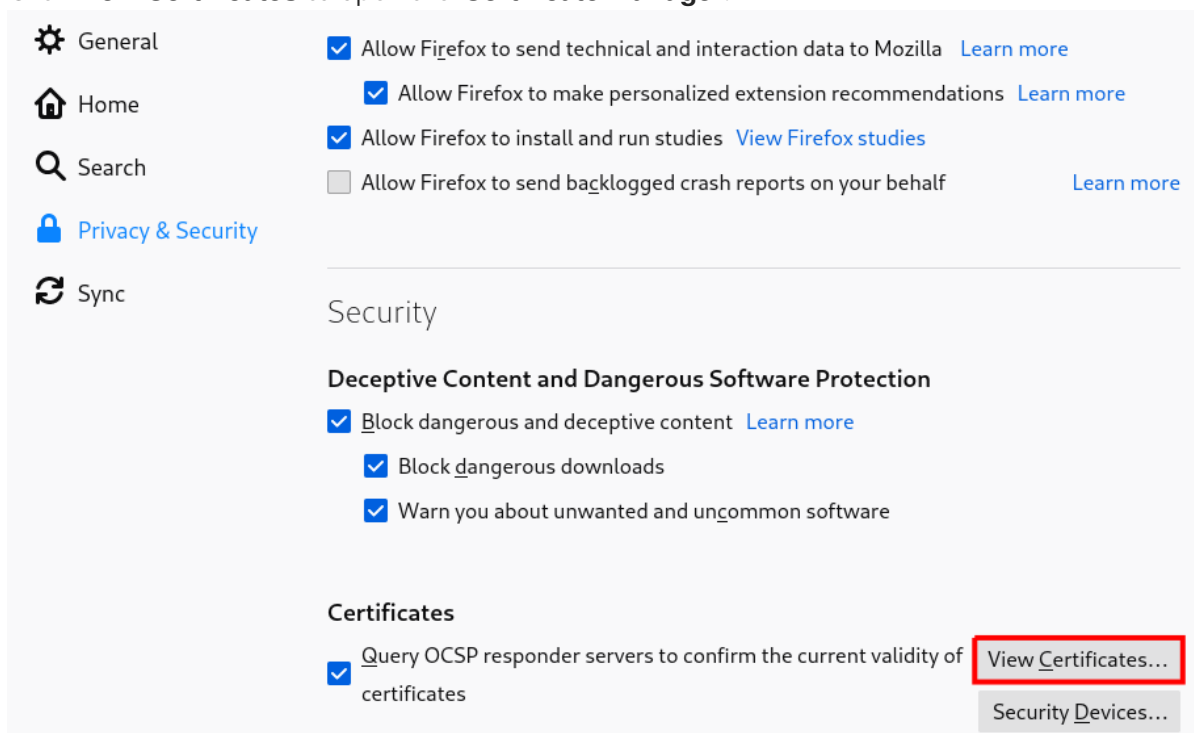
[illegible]

General

Home

Search

Privacy & Security

Sync

Allow Firefox to send technical and interaction data to Mozilla Learn more

Allow Firefox to make personalized extension recommendations Learn more

Allow Firefox to install and run studies View Firefox studies

Allow Firefox to send backlogged crash reports on your behalf Learn more

Security

Deceptive Content and Dangerous Software Protection

Block dangerous and deceptive content Learn more

Block dangerous downloads

Warn you about unwanted and uncommon software

Certificates

Query OCSP responder servers to confirm the current validity of certificates

View Certificates...

Security Devices...